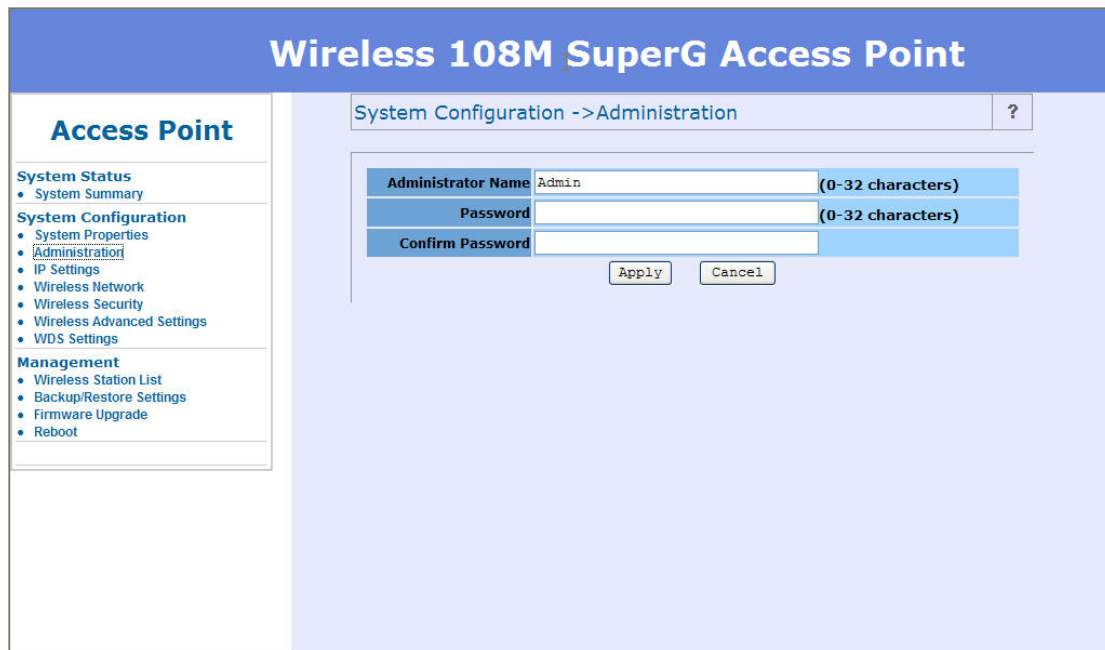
Wireless 108M SuperG Access Point

Access Point

System Status
• System Summary

System Configuration
• System Properties
• Administration
• IP Settings
• Wireless Network
• Wireless Security
• Wireless Advanced Settings
• WDS Settings

Management
• Wireless Station List
• Backup/Restore Settings
• Firmware Upgrade
• Reboot

System Configuration ->Administration

?

| Administrator Name | Admin | (0-32 characters) |
|---|---|---|
| Password | | (0-32 characters) |
| Confirm Password | | |

Apply Cancel